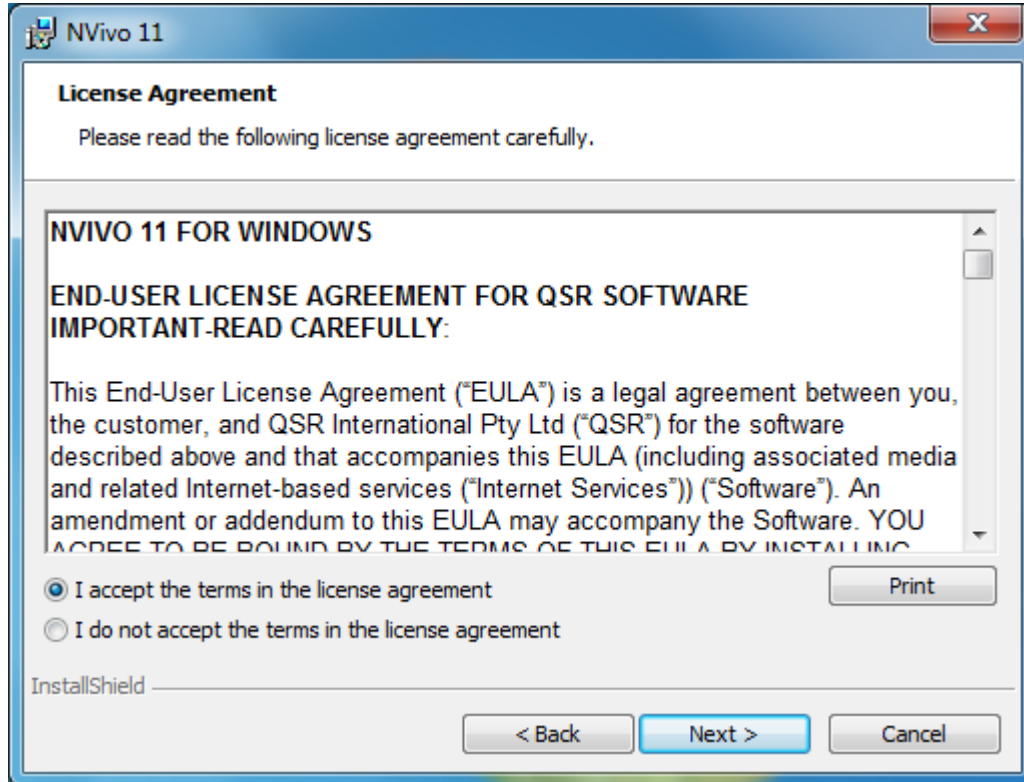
NVivo 11

License Agreement

Please read the following license agreement carefully.

NVIVO 11 FOR WINDOWS

END-USER LICENSE AGREEMENT FOR QSR SOFTWARE IMPORTANT-READ CAREFULLY:

This End-User License Agreement ("EULA") is a legal agreement between you, the customer, and QSR International Pty Ltd ("QSR") for the software described above and that accompanies this EULA (including associated media and related Internet-based services ("Internet Services")) ("Software"). An amendment or addendum to this EULA may accompany the Software. YOU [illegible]

I accept the terms in the license agreement

I do not accept the terms in the license agreement

Print

InstallShield

< Back

Next >

Cancel